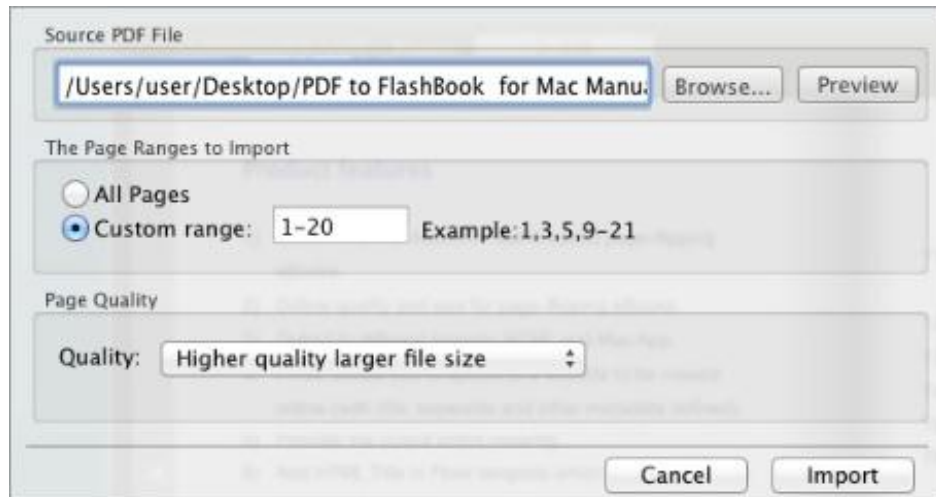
Source PDF File

/Users/user/Desktop/PDF to FlashBook for Mac Manu

Browse...

Preview

The Page Ranges to Import

All Pages

Custom range: 1-20 Example:1,3,5,9-21

Page Quality

Quality: Higher quality larger file size

Cancel

Import